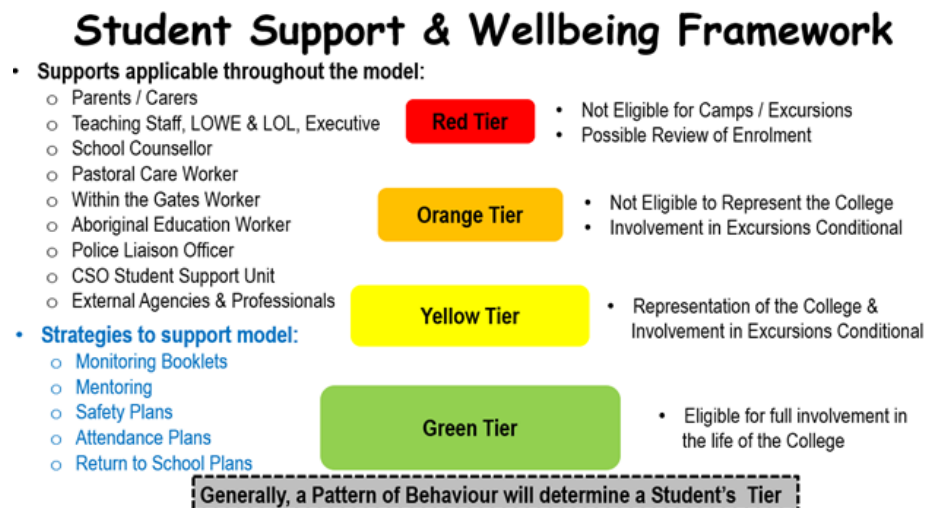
Student Support & Wellbeing Framework

- Supports applicable throughout the model:
  - Parents / Carers
  - Teaching Staff, LOWE & LOL, Executive
  - School Counsellor
  - Pastoral Care Worker
  - Within the Gates Worker
  - Aboriginal Education Worker
  - Police Liaison Officer
  - CSO Student Support Unit
  - External Agencies & Professionals
- Strategies to support model:
  - Monitoring Booklets
  - Mentoring
  - Safety Plans
  - Attendance Plans
  - Return to School Plans

Red Tier
- Not Eligible for Camps / Excursions
- Possible Review of Enrolment

Orange Tier
- Not Eligible to Represent the College
- Involvement in Excursions Conditional

Yellow Tier
- Representation of the College & Involvement in Excursions Conditional

Green Tier
- Eligible for full involvement in the life of the College

Generally, a Pattern of Behaviour will determine a Student's Tier